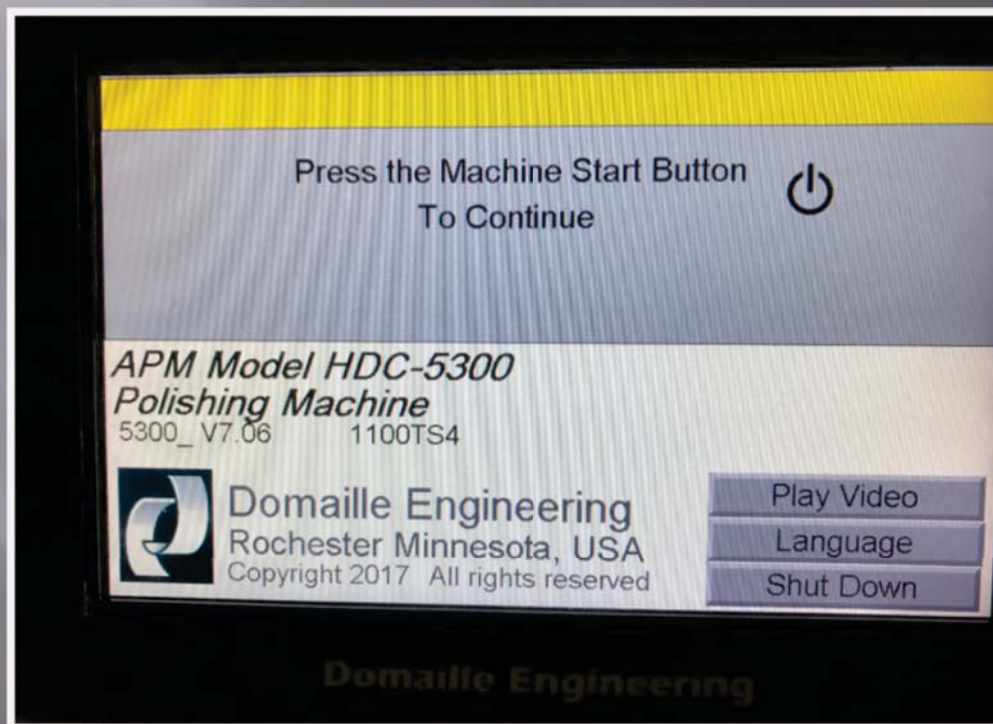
Press the Machine Start Button
To Continue

APM Model HDC-5300
Polishing Machine
5300_ V7.06 1100TS4

Domaille Engineering
Rochester Minnesota, USA
Copyright 2017 All rights reserved

Play Video
Language
Shut Down

Domaille Engineering